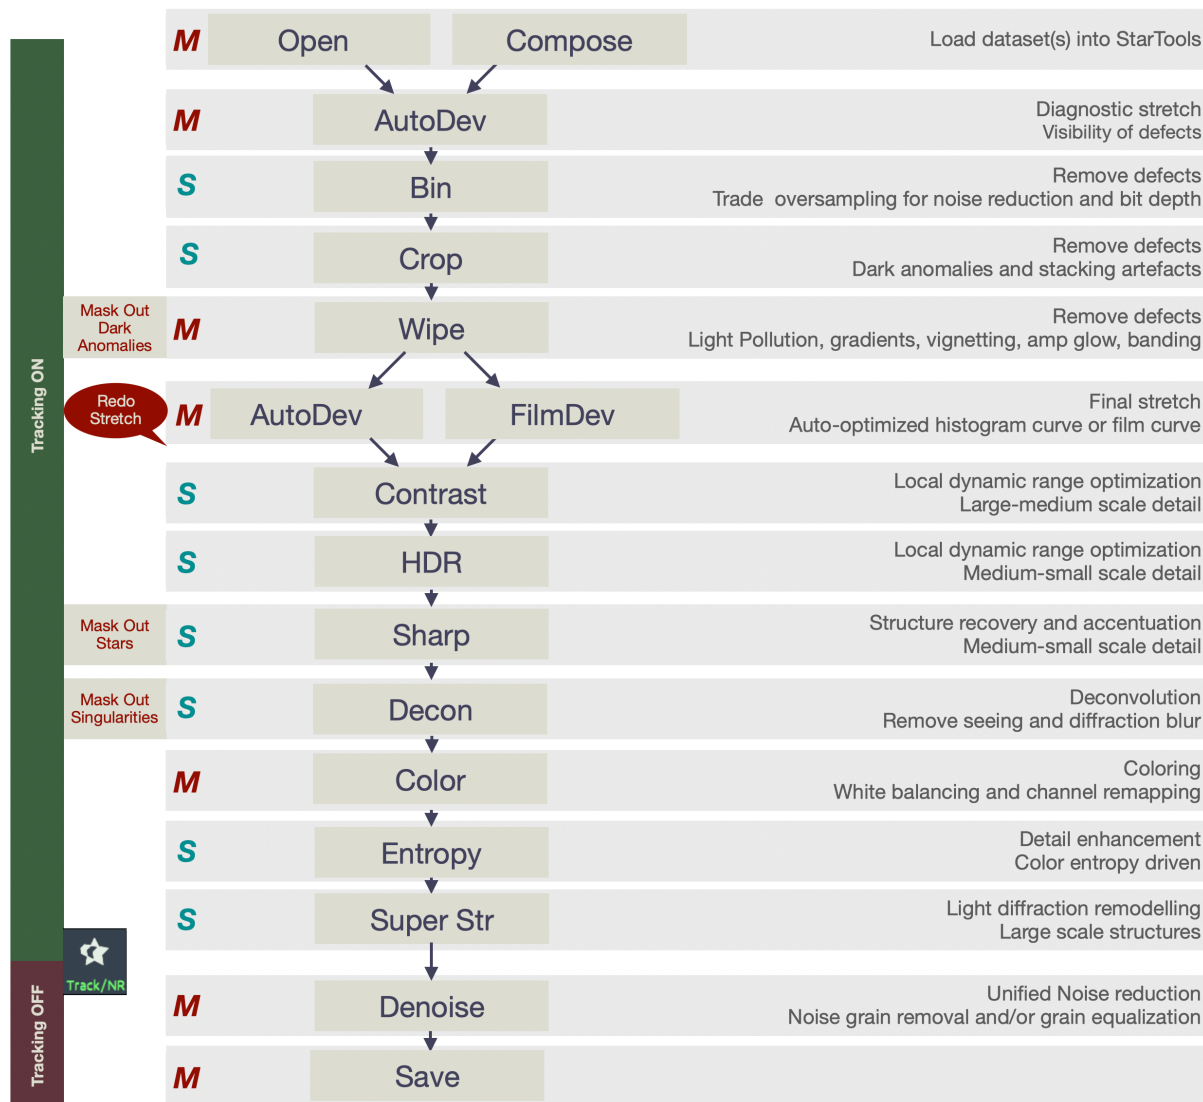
Tracking ON

Tracking OFF

M Open Compose Load dataset(s) into StarTools

M AutoDev Diagnostic stretch
Visibility of defects

S Bin Remove defects
Trade oversampling for noise reduction and bit depth

S Crop Remove defects
Dark anomalies and stacking artefacts

Mask Out Dark Anomalies M Wipe Remove defects
Light Pollution, gradients, vignetting, amp glow, banding

Redo Stretch M AutoDev FilmDev Final stretch
Auto-optimized histogram curve or film curve

S Contrast Local dynamic range optimization
Large-medium scale detail

S HDR Local dynamic range optimization
Medium-small scale detail

Mask Out Stars S Sharp Structure recovery and accentuation
Medium-small scale detail

Mask Out Singularities S Decon Deconvolution
Remove seeing and diffraction blur

M Color Coloring
White balancing and channel remapping

S Entropy Detail enhancement
Color entropy driven

S Super Str Light diffraction remodelling
Large scale structures

Track/NR

M Denoise Unified Noise reduction
Noise grain removal and/or grain equalization

M Save